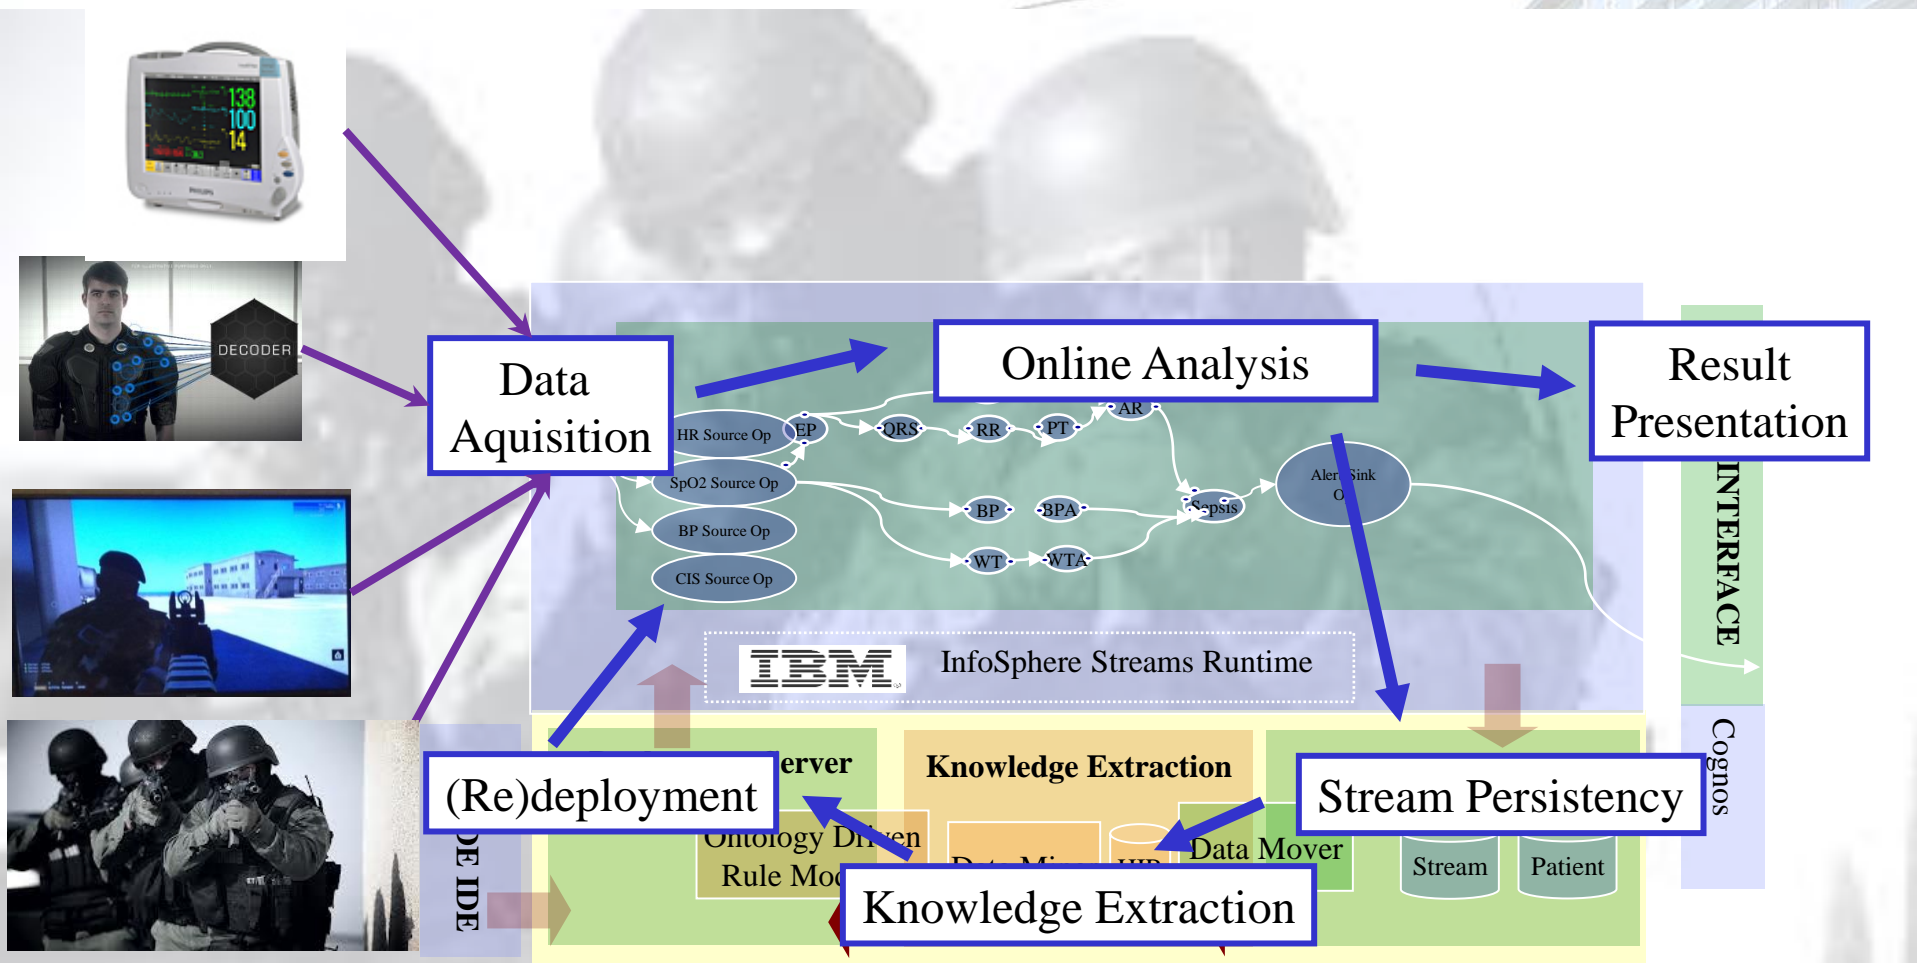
138
100
14
PHILIPS

DECODER

Data Aquisition

Online Analysis

Result Presentation

HR Source Op
EP
QRS
RR
PT
AR
SpO2 Source Op
BP Source Op
CIS Source Op
BP
BPA
WT
WTA
Sepsis
Alert Sink Op

INTERFACE

IBM
InfoSphere Streams Runtime

Cognos

erver
Knowledge Extraction
Ontology Driven Rule Mod
Data Mi
HR
Data Mover
Stream
Patient

(Re)deployment

Stream Persistency

Knowledge Extraction

DE IDE